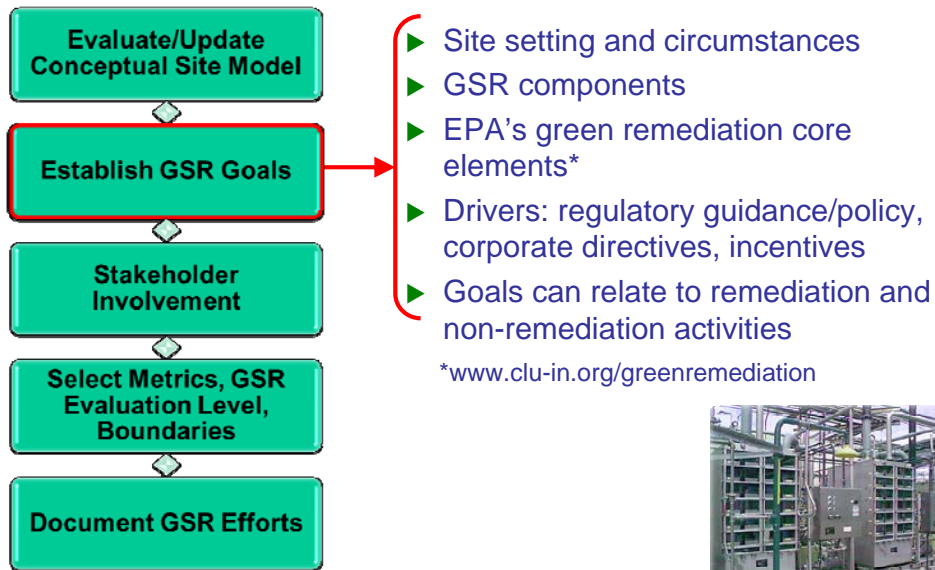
Evaluate/Update Conceptual Site Model

Establish GSR Goals

Stakeholder Involvement

Select Metrics, GSR Evaluation Level, Boundaries

Document GSR Efforts

- Site setting and circumstances
- GSR components
- EPA's green remediation core elements*
- Drivers: regulatory guidance/policy, corporate directives, incentives
- Goals can relate to remediation and non-remediation activities

*www.clu-in.org/greenremediation